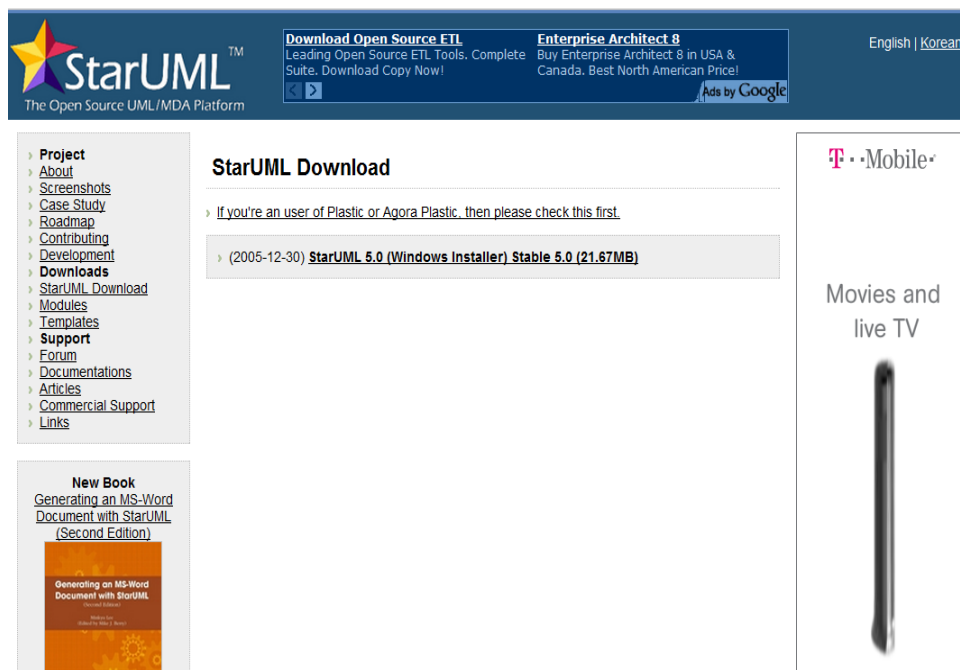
StarUML™
The Open Source UML/MDA Platform

Download Open Source ETL
Leading Open Source ETL Tools. Complete Suite. Download Copy Now!

Enterprise Architect 8
Buy Enterprise Architect 8 in USA & Canada. Best North American Price!

Ads by Google

English | Korean

Project
About
Screenshots
Case Study
Roadmap
Contributing
Development
Downloads
StarUML Download
Modules
Templates
Support
Forum
Documentations
Articles
Commercial Support
Links

New Book
Generating an MS-Word Document with StarUML (Second Edition)

Generating an MS-Word Document with StarUML
(Second Edition)
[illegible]

StarUML Download

If you're an user of Plastic or Agora Plastic, then please check this first.

(2005-12-30) StarUML 5.0 (Windows Installer) Stable 5.0 (21.67MB)

T··Mobile·

Movies and live TV